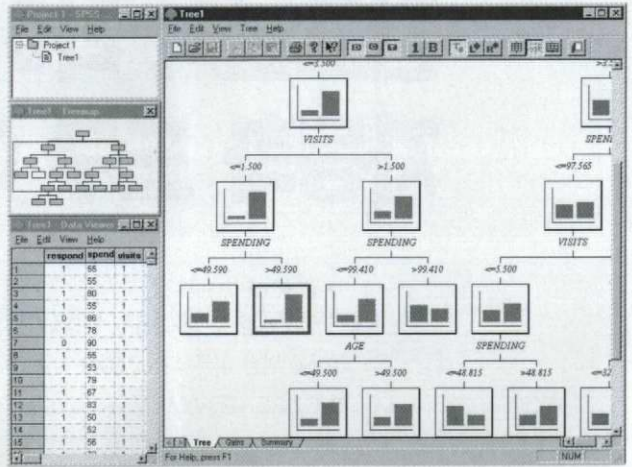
Project 1 - SPSS
File Edit View Help
Project 1
Tree1

Tree1 - Treemap

Tree1 - Data Viewer
File Edit View Help

| | respond | spend | visits |
|---|---|---|---|
| 1 | 1 | 55 | 1 |
| 2 | 1 | 55 | 1 |
| 3 | 1 | 80 | 1 |
| 4 | 1 | 55 | 1 |
| 5 | 0 | 86 | 1 |
| 6 | 1 | 78 | 1 |
| 7 | 0 | 90 | 1 |
| 8 | 1 | 55 | 1 |
| 9 | 1 | 53 | 1 |
| 10 | 1 | 79 | 1 |
| 11 | 1 | 67 | 1 |
| 12 | 1 | 83 | 1 |
| 13 | 1 | 50 | 1 |
| 14 | 1 | 52 | 1 |
| 15 | 1 | 56 | 1 |

Tree1
File Edit View Tree Help

<=3.500
VISITS
<=1.500
>1.500
SPENDING
SPENDING
<=49.590
>49.590
<=99.410
>99.410
AGE
<=49.500
>49.500
>3.5
SPEN
<=97.565
VISITS
<=5.500
SPENDING
<=48.815
>48.815
<=32

Tree Gains Summary
For Help, press F1
NUM